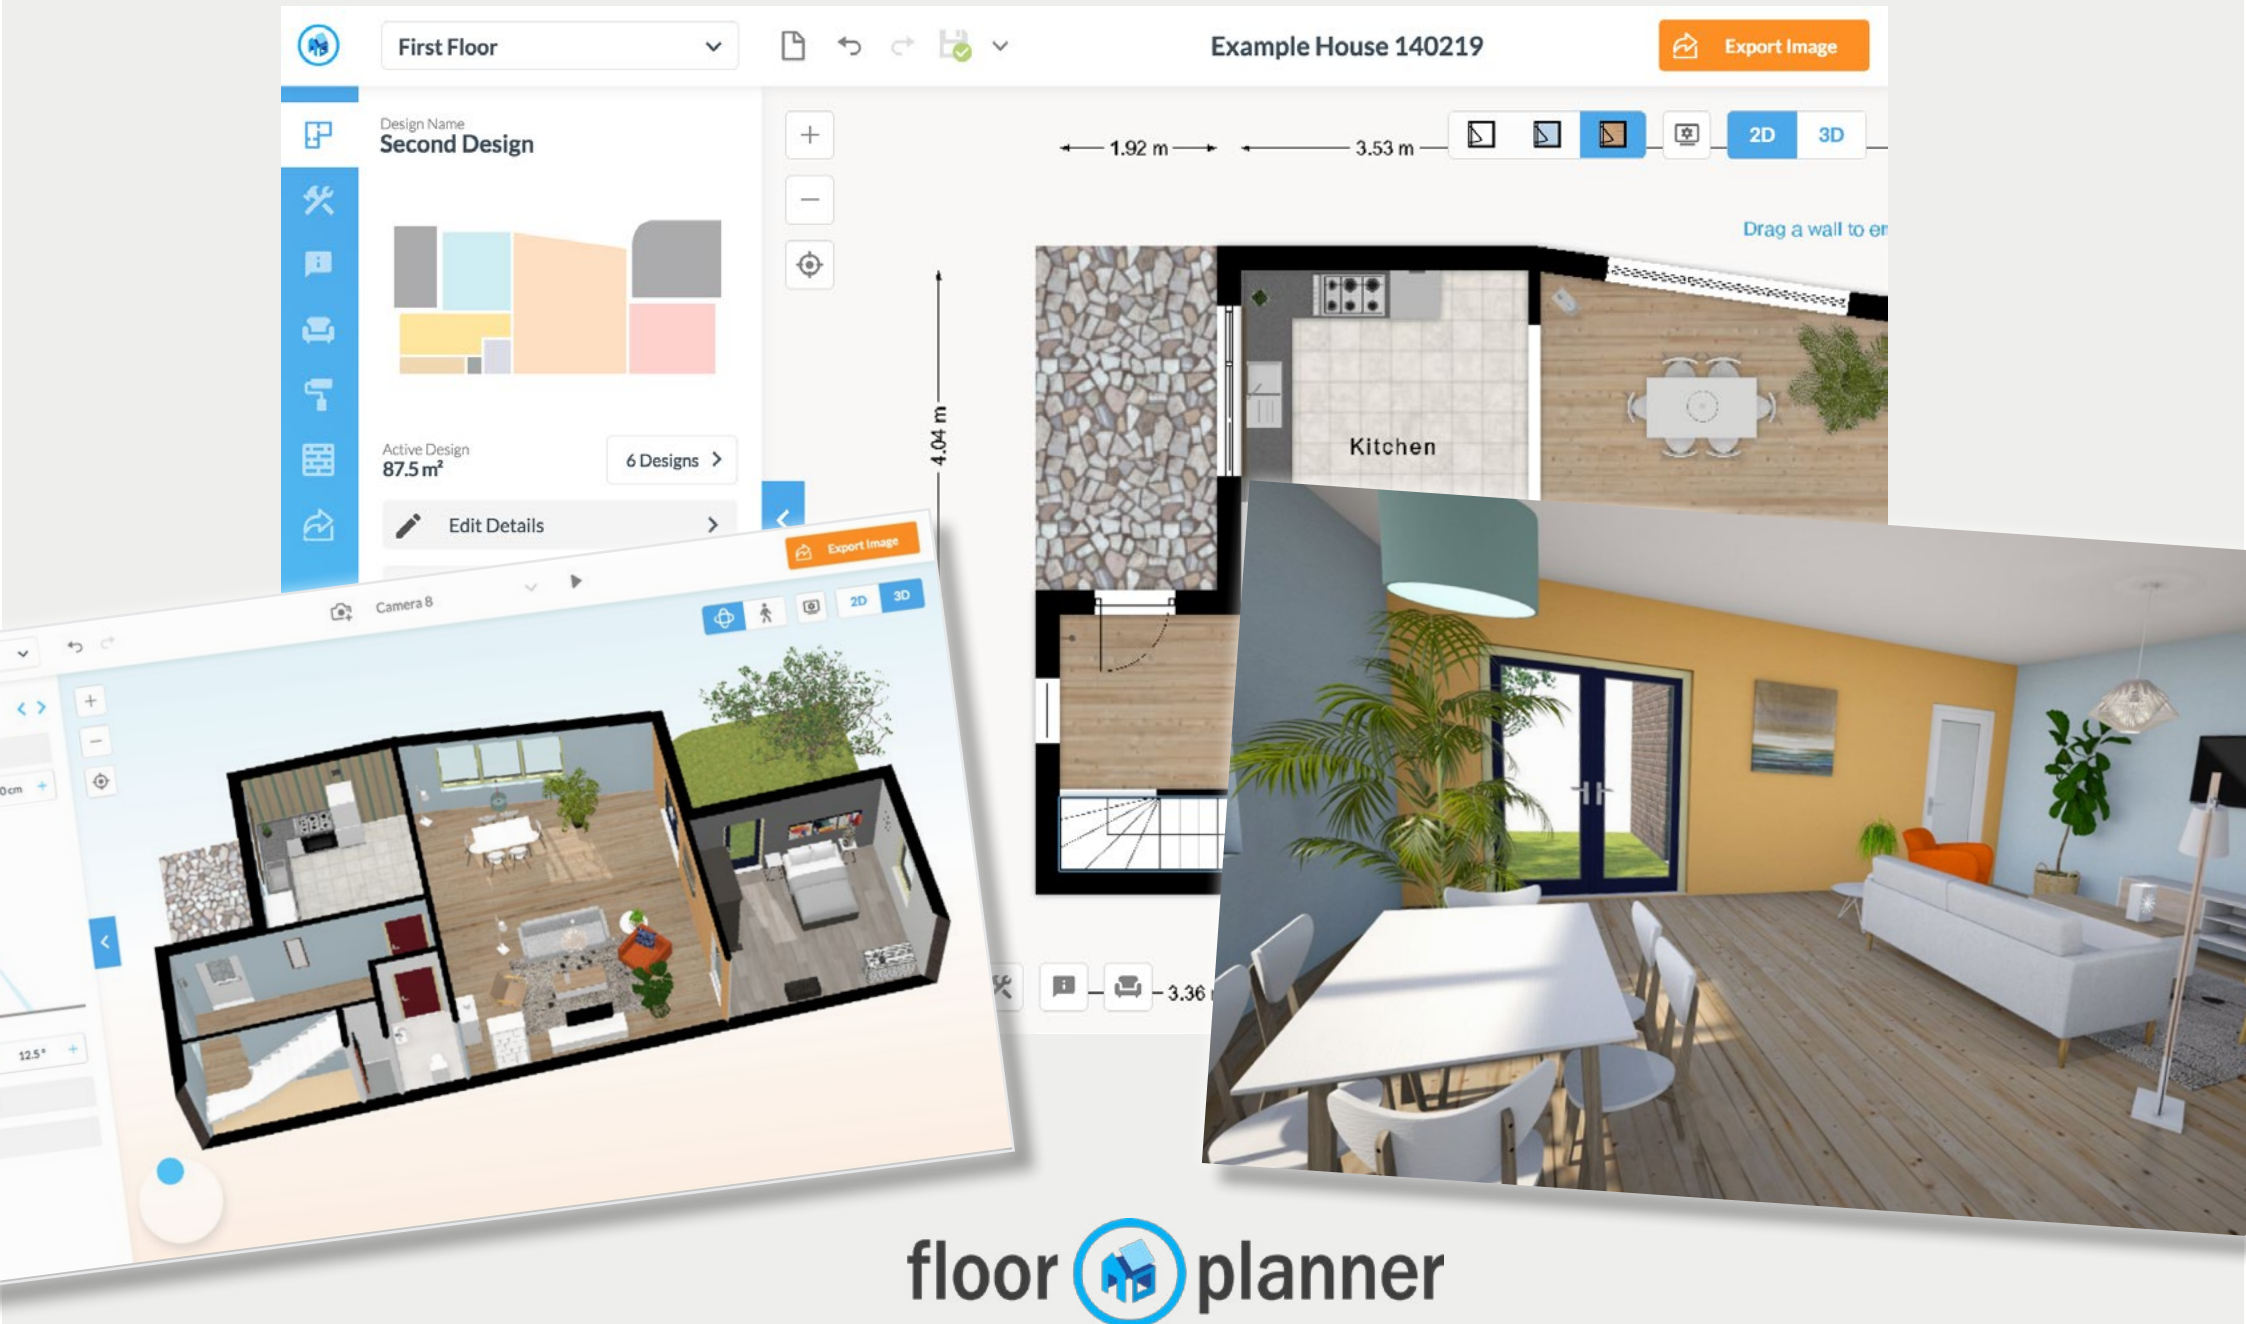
First Floor

Example House 140219

Export Image

Design Name
Second Design

Active Design
87.5 m²

6 Designs

Edit Details

1.92 m

3.53 m

2D

3D

Drag a wall to er

4.04 m

Kitchen

3.36

Export Image

Camera 8

2D

3D

0 cm

12.5°

floor planner